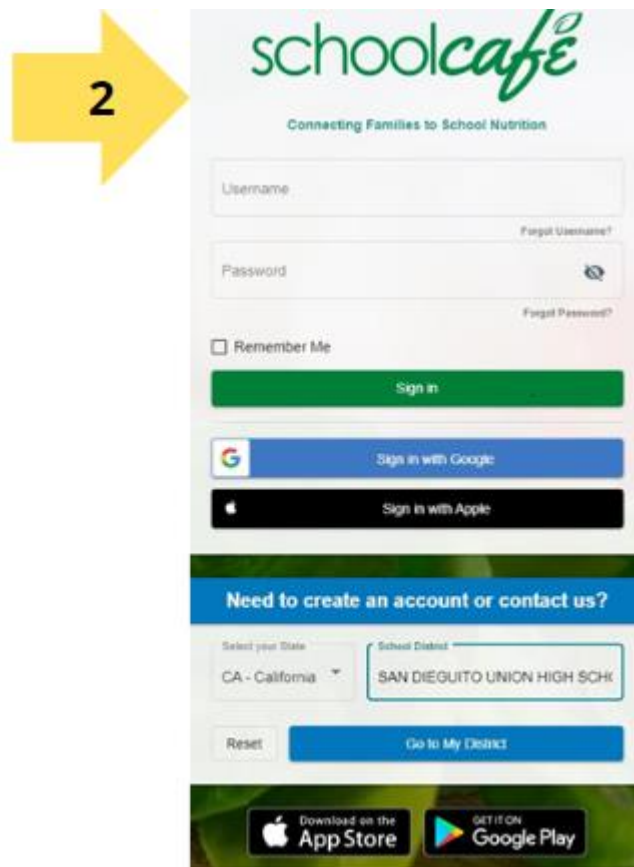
2

schoolcafé

Connecting Families to School Nutrition

Username

Forgot Username?

Password

Forgot Password?

Remember Me

Sign in

Sign in with Google

Sign in with Apple

Need to create an account or contact us?

Select your State
CA - California

School District
SAN DIEGUITO UNION HIGH SCH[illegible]

Reset

Go to My District

Download on the
App Store

GET IT ON
Google Play